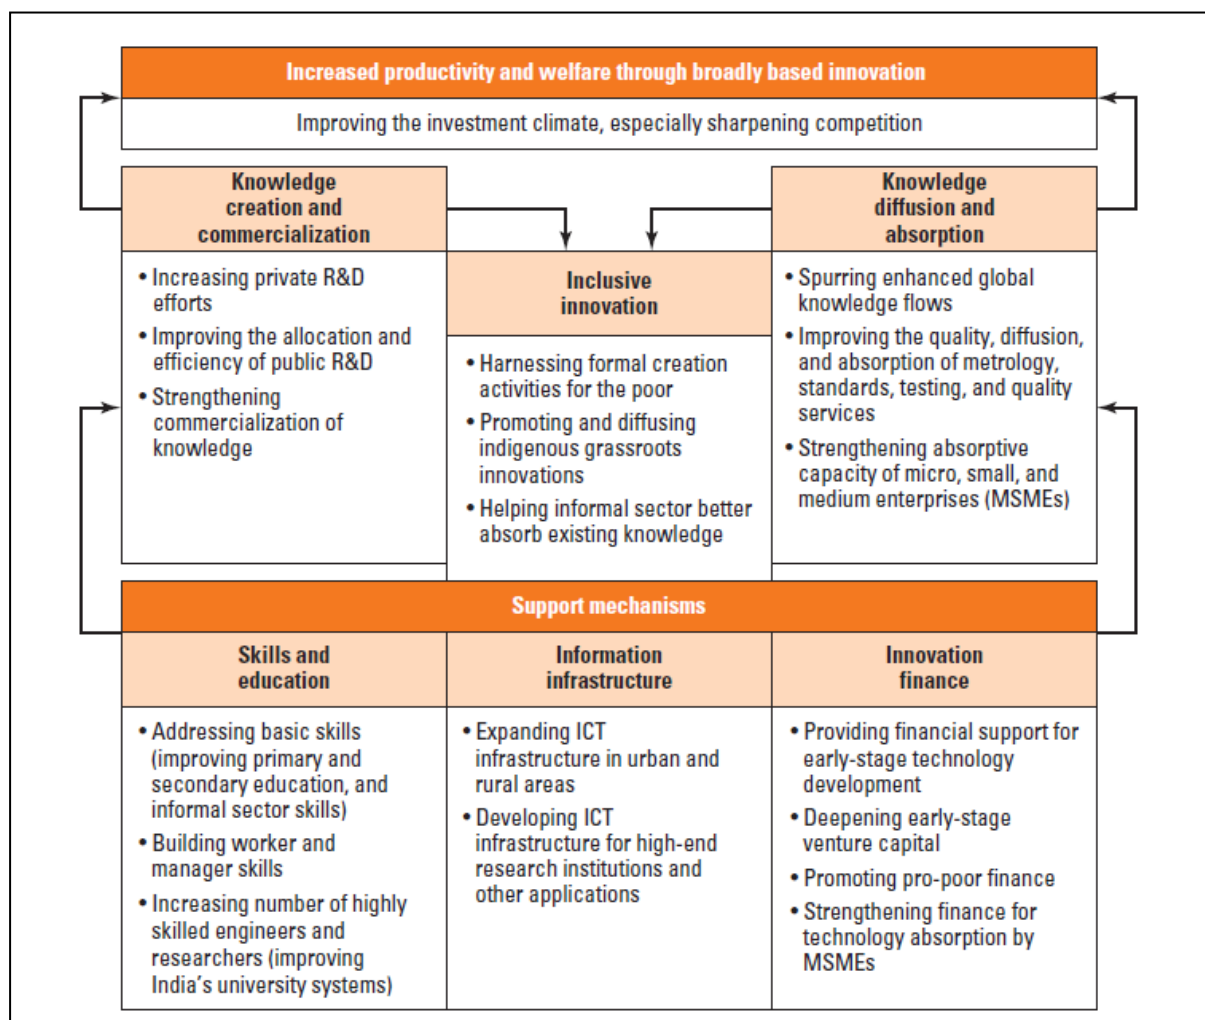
Increased productivity and welfare through broadly based innovation

Improving the investment climate, especially sharpening competition

Knowledge creation and commercialization

• Increasing private R&D efforts
• Improving the allocation and efficiency of public R&D
• Strengthening commercialization of knowledge

Inclusive innovation

• Harnessing formal creation activities for the poor
• Promoting and diffusing indigenous grassroots innovations
• Helping informal sector better absorb existing knowledge

Knowledge diffusion and absorption

• Spurring enhanced global knowledge flows
• Improving the quality, diffusion, and absorption of metrology, standards, testing, and quality services
• Strengthening absorptive capacity of micro, small, and medium enterprises (MSMEs)

Support mechanisms

Skills and education

• Addressing basic skills (improving primary and secondary education, and informal sector skills)
• Building worker and manager skills
• Increasing number of highly skilled engineers and researchers (improving India's university systems)

Information infrastructure

• Expanding ICT infrastructure in urban and rural areas
• Developing ICT infrastructure for high-end research institutions and other applications

Innovation finance

• Providing financial support for early-stage technology development
• Deepening early-stage venture capital
• Promoting pro-poor finance
• Strengthening finance for technology absorption by MSMEs